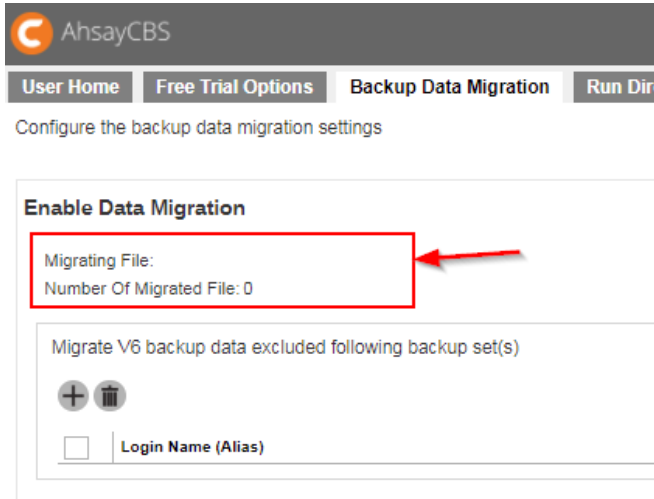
AhsayCBS

User Home | Free Trial Options | Backup Data Migration | Run Dir

Configure the backup data migration settings

Enable Data Migration

Migrating File:
Number Of Migrated File: 0

Migrate V6 backup data excluded following backup set(s)

| | Login Name (Alias) |
|---|---|